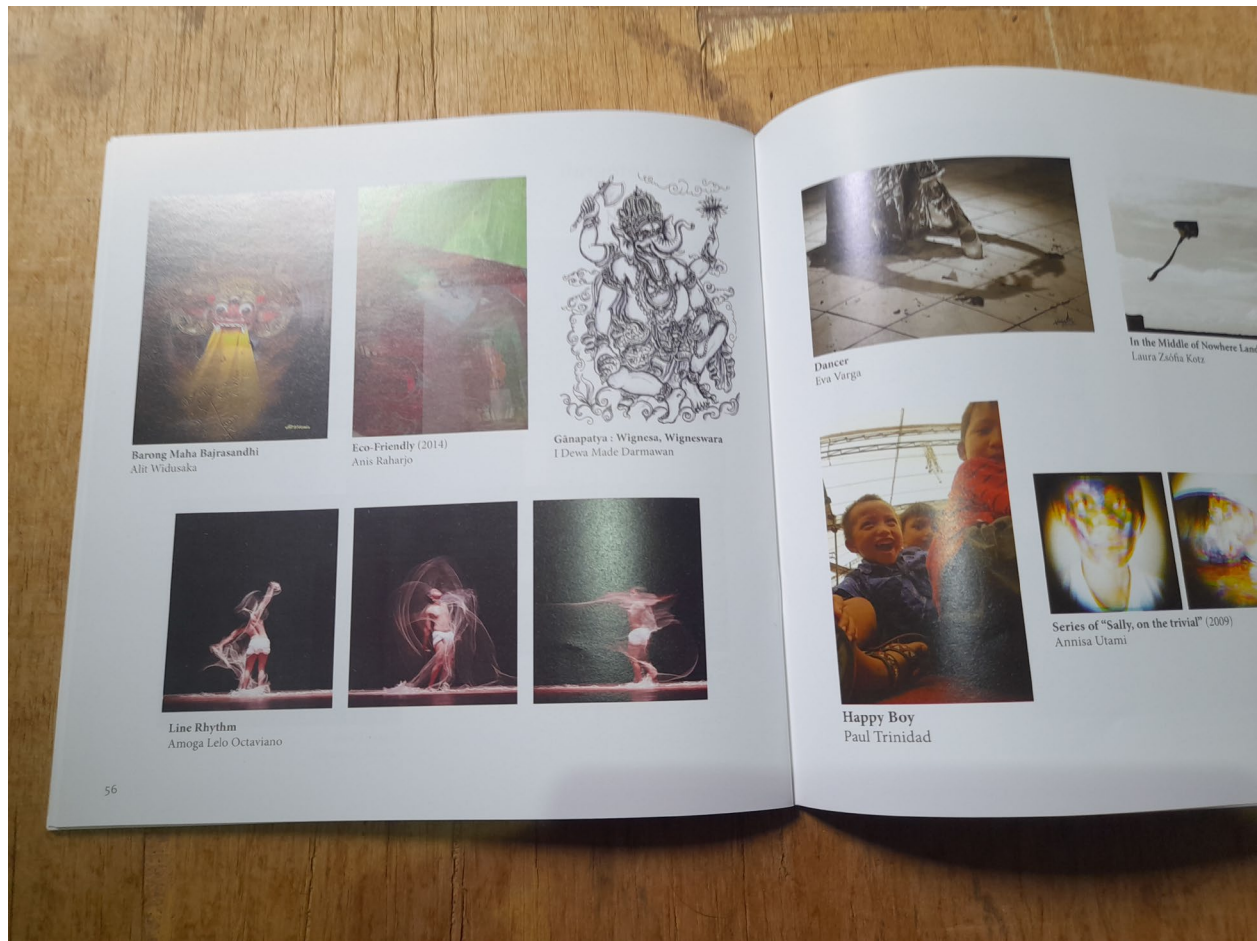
Barong Maha Bajrasandhi
Alit Widusaka

Eco-Friendly (2014)
Anis Raharjo

Gânapatya : Wignesa, Wigneswara
I Dewa Made Darmawan

Line Rhythm
Amoga Lelo Octaviano

56

Dancer
Eva Varga

In the Middle of Nowhere Lan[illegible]
Laura Zsófia Kotz

Happy Boy
Paul Trinidad

Series of "Sally, on the trivial" (2009)
Annisa Utami